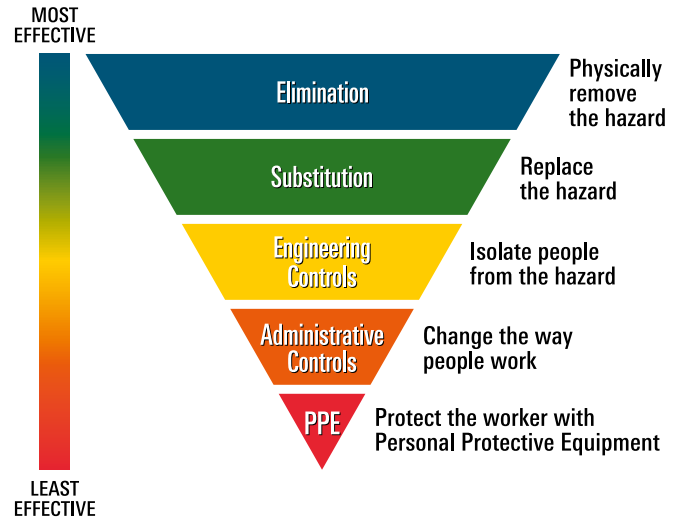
MOST EFFECTIVE

Elimination

Physically remove the hazard

Substitution

Replace the hazard

Engineering Controls

Isolate people from the hazard

Administrative Controls

Change the way people work

PPE

Protect the worker with Personal Protective Equipment

LEAST EFFECTIVE